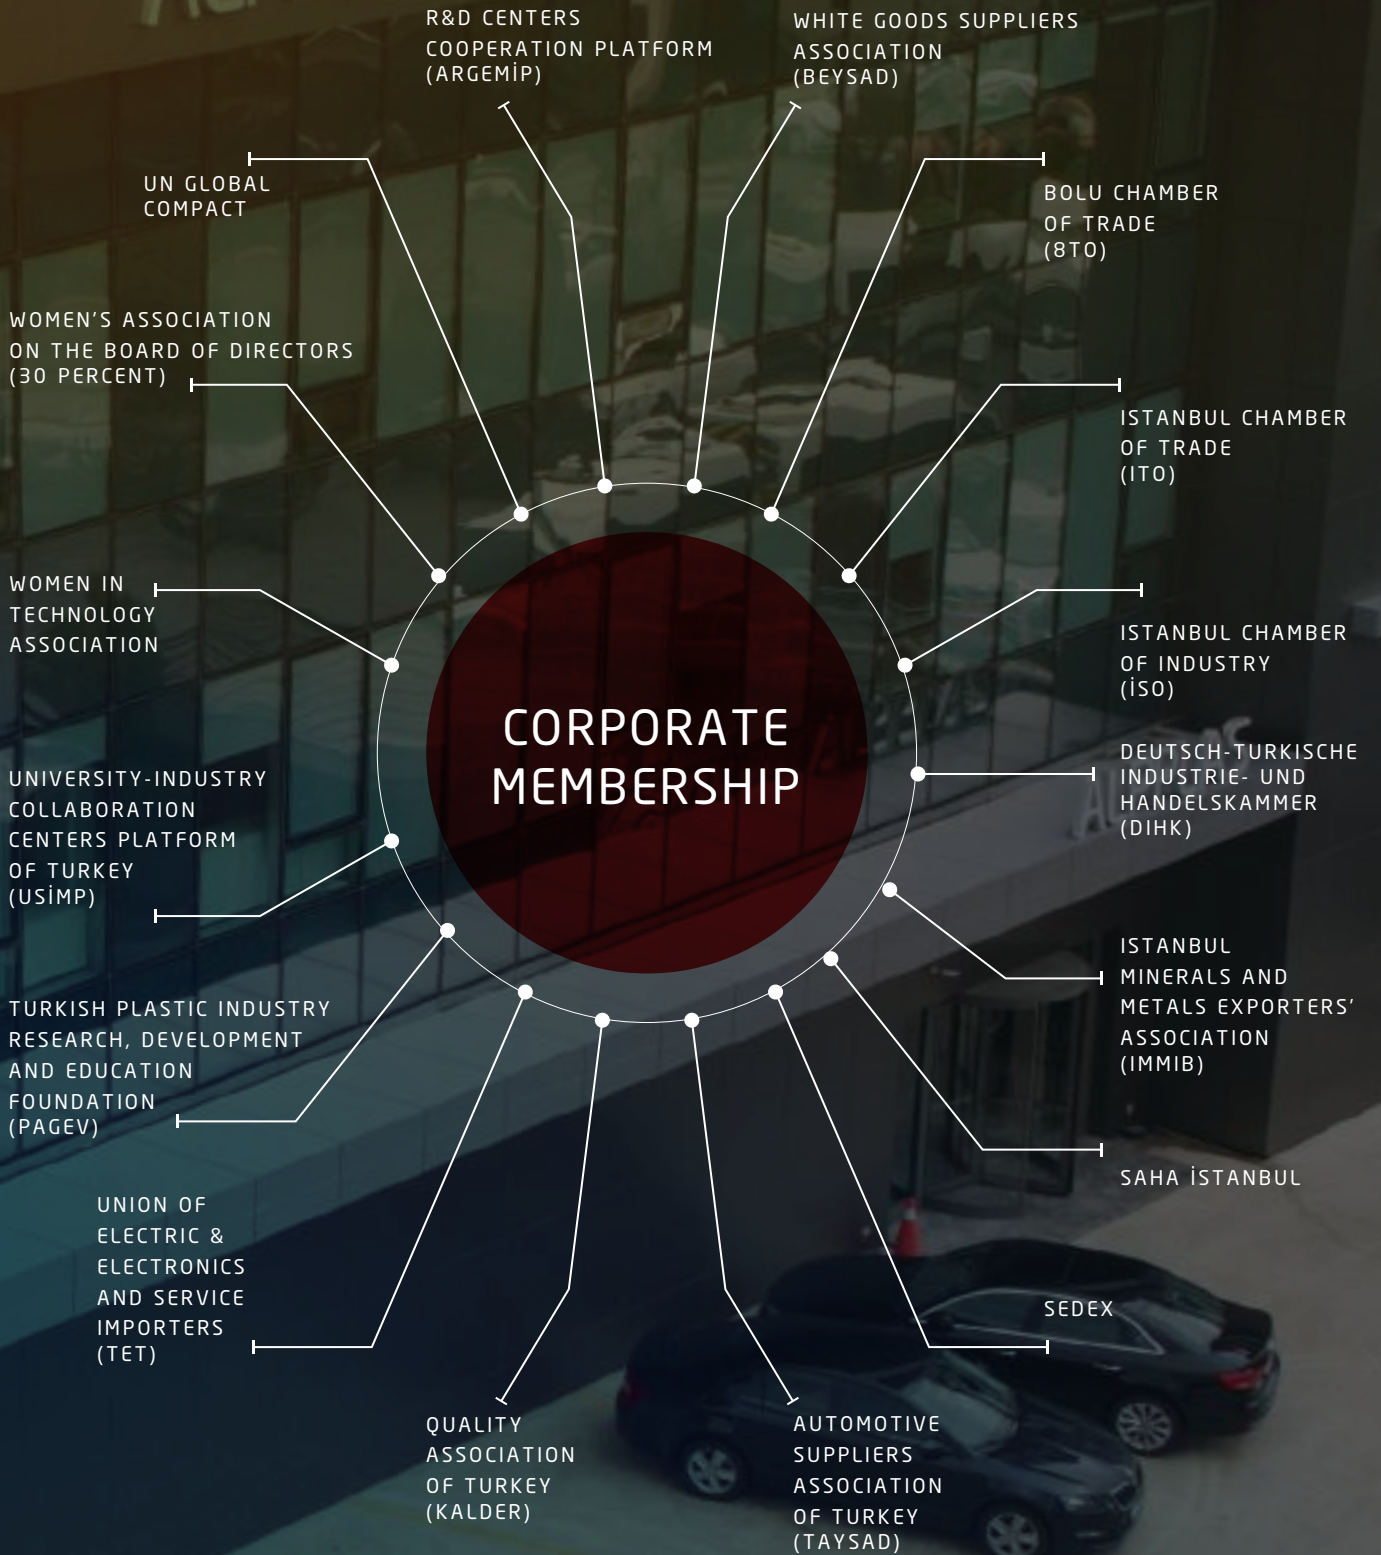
R&D CENTERS COOPERATION PLATFORM (ARGEMİP)

WHITE GOODS SUPPLIERS ASSOCIATION (BEYSAD)

UN GLOBAL COMPACT

BOLU CHAMBER OF TRADE (8TO)

WOMEN'S ASSOCIATION ON THE BOARD OF DIRECTORS (30 PERCENT)

ISTANBUL CHAMBER OF TRADE (ITO)

WOMEN IN TECHNOLOGY ASSOCIATION

ISTANBUL CHAMBER OF INDUSTRY (İSO)

CORPORATE MEMBERSHIP

DEUTSCH-TURKISCHE INDUSTRIE- UND HANDELSKAMMER (DIHK)

UNIVERSITY-INDUSTRY COLLABORATION CENTERS PLATFORM OF TURKEY (USİMP)

ISTANBUL MINERALS AND METALS EXPORTERS' ASSOCIATION (IMMIB)

TURKISH PLASTIC INDUSTRY RESEARCH, DEVELOPMENT AND EDUCATION FOUNDATION (PAGEV)

SAHA İSTANBUL

UNION OF ELECTRIC & ELECTRONICS AND SERVICE IMPORTERS (TET)

SEDEX

QUALITY ASSOCIATION OF TURKEY (KALDER)

AUTOMOTIVE SUPPLIERS ASSOCIATION OF TURKEY (TAYSAD)